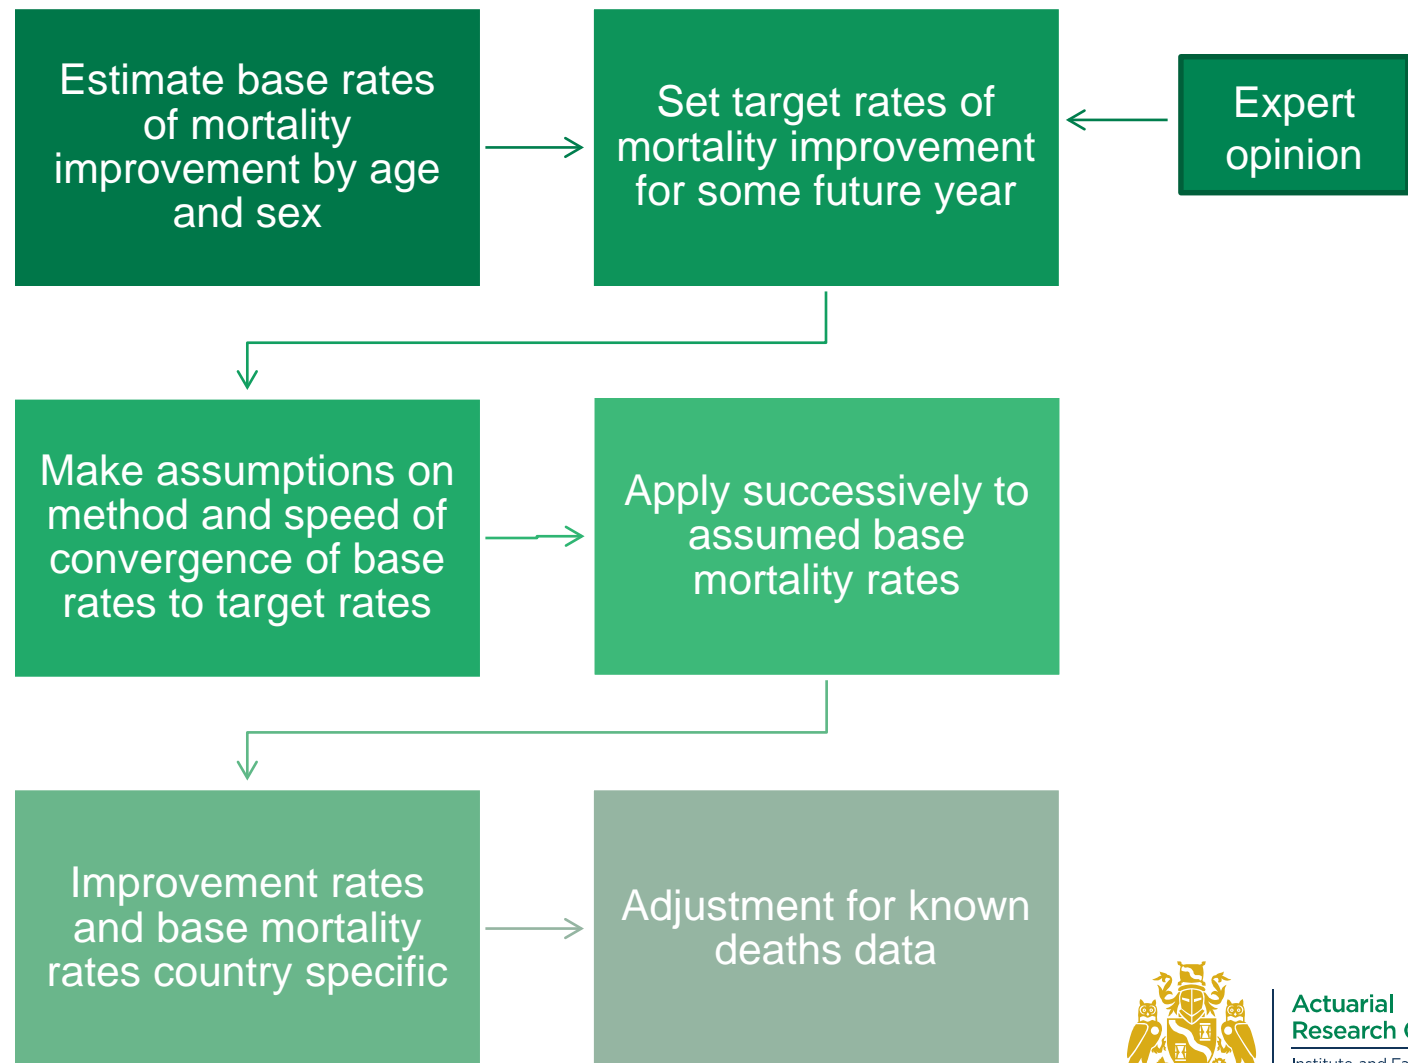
Estimate base rates of mortality improvement by age and sex

Set target rates of mortality improvement for some future year

Expert opinion

Make assumptions on method and speed of convergence of base rates to target rates

Apply successively to assumed base mortality rates

Improvement rates and base mortality rates country specific

Adjustment for known deaths data

Actuarial Research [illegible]

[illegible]